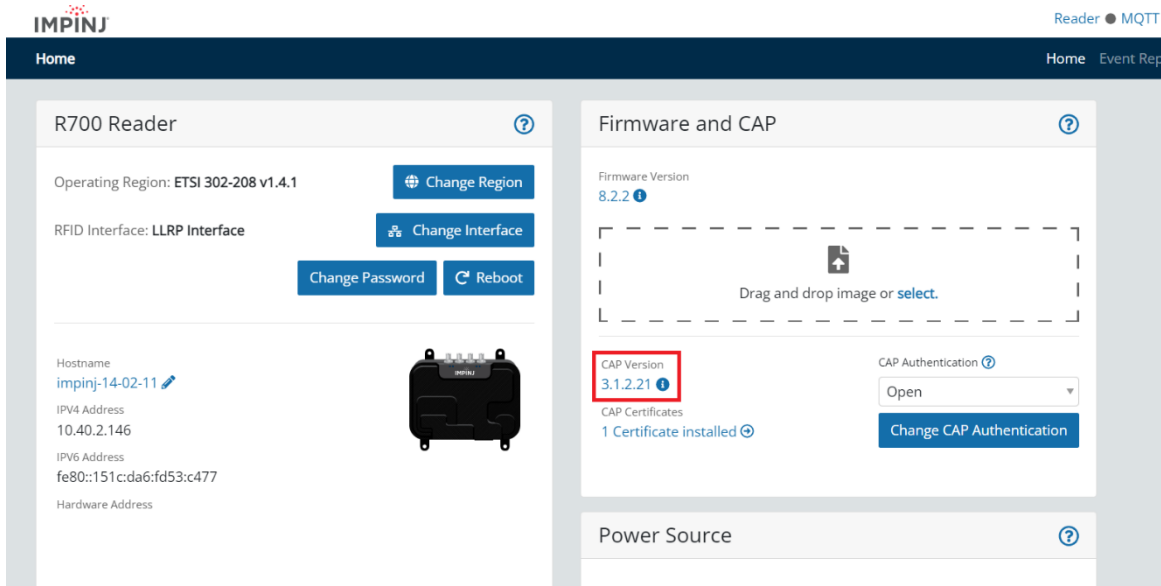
IMPINJ

Reader ● MQTT

Home

Home Event Rep

R700 Reader

Operating Region: ETSI 302-208 v1.4.1

Change Region

RFID Interface: LLRP Interface

Change Interface

Change Password

Reboot

Hostname
impinj-14-02-11

IPV4 Address
10.40.2.146

IPV6 Address
fe80::151c:da6:fd53:c477

Hardware Address

IMPINJ

Firmware and CAP

Firmware Version
8.2.2

Drag and drop image or select.

CAP Version
3.1.2.21

CAP Certificates
1 Certificate installed

CAP Authentication

Open

Change CAP Authentication

Power Source